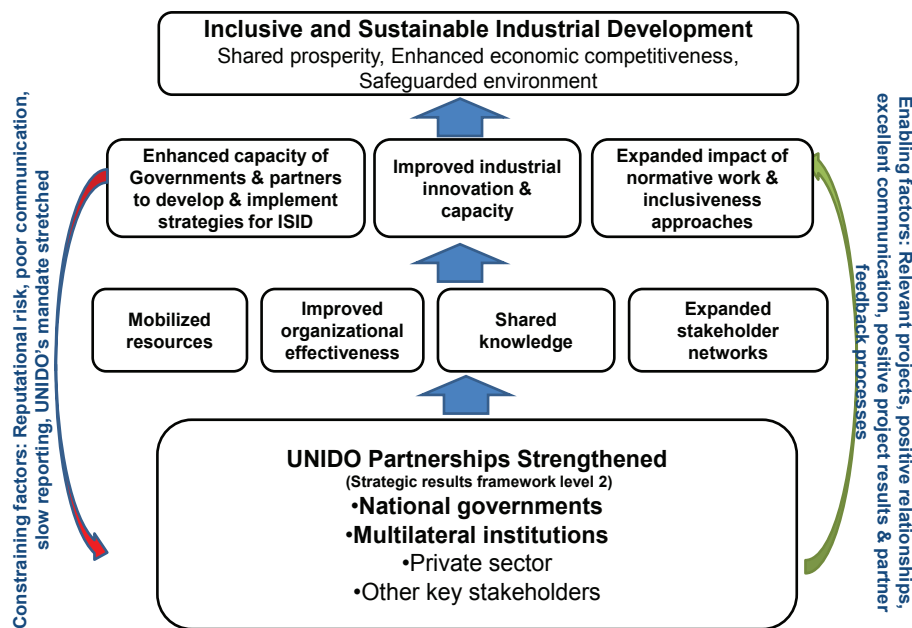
Inclusive and Sustainable Industrial Development
Shared prosperity, Enhanced economic competitiveness, Safeguarded environment

Enhanced capacity of Governments & partners to develop & implement strategies for ISID

Improved industrial innovation & capacity

Expanded impact of normative work & inclusiveness approaches

Mobilized resources

Improved organizational effectiveness

Shared knowledge

Expanded stakeholder networks

UNIDO Partnerships Strengthened
(Strategic results framework level 2)
•National governments
•Multilateral institutions
•Private sector
•Other key stakeholders

Constraining factors: Reputational risk, poor communication, slow reporting, UNIDO's mandate stretched

Enabling factors: Relevant projects, positive relationships, excellent communication, positive project results & partner feedback processes